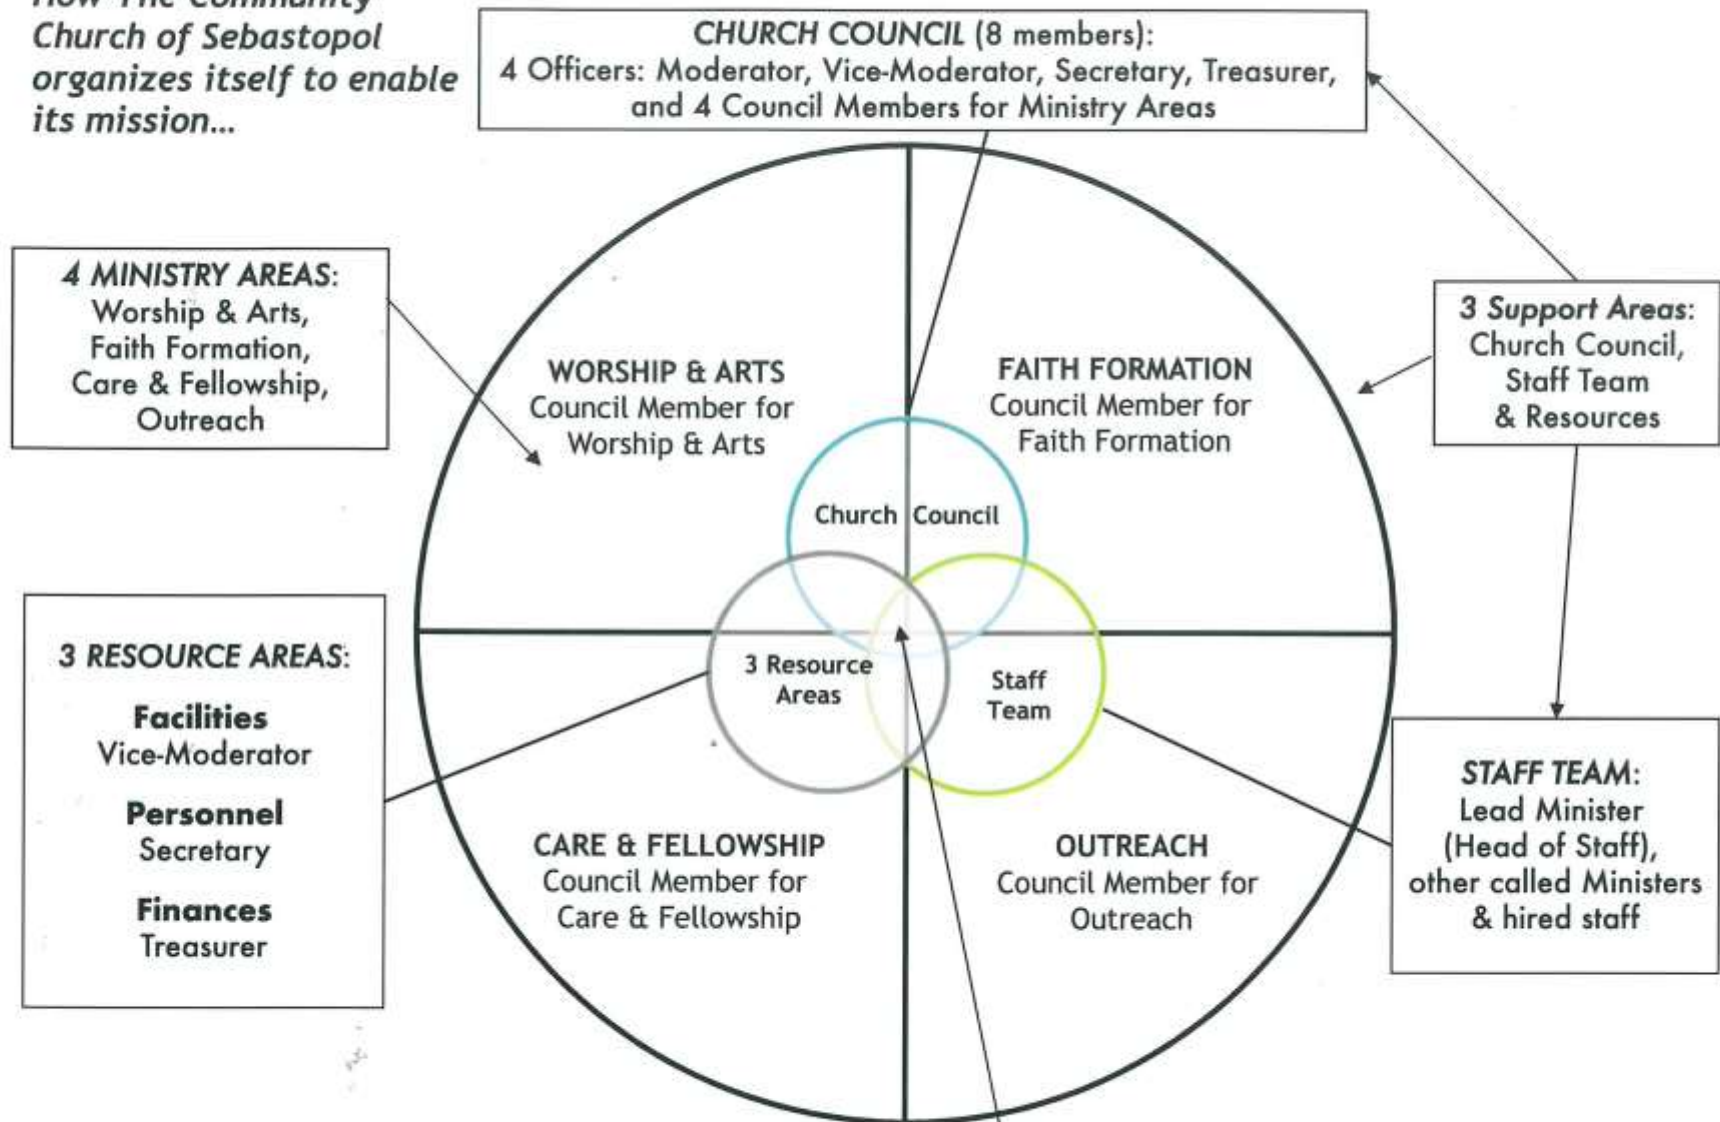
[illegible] Church of Sebastopol organizes itself to enable its mission...

CHURCH COUNCIL (8 members):
4 Officers: Moderator, Vice-Moderator, Secretary, Treasurer, and 4 Council Members for Ministry Areas

4 MINISTRY AREAS:
Worship & Arts,
Faith Formation,
Care & Fellowship,
Outreach

3 Support Areas:
Church Council,
Staff Team
& Resources

WORSHIP & ARTS
Council Member for
Worship & Arts

FAITH FORMATION
Council Member for
Faith Formation

Church Council

3 Resource Areas

Staff Team

3 RESOURCE AREAS:

Facilities
Vice-Moderator

Personnel
Secretary

Finances
Treasurer

CARE & FELLOWSHIP
Council Member for
Care & Fellowship

OUTREACH
Council Member for
Outreach

STAFF TEAM:
Lead Minister
(Head of Staff),
other called Ministers
& hired staff